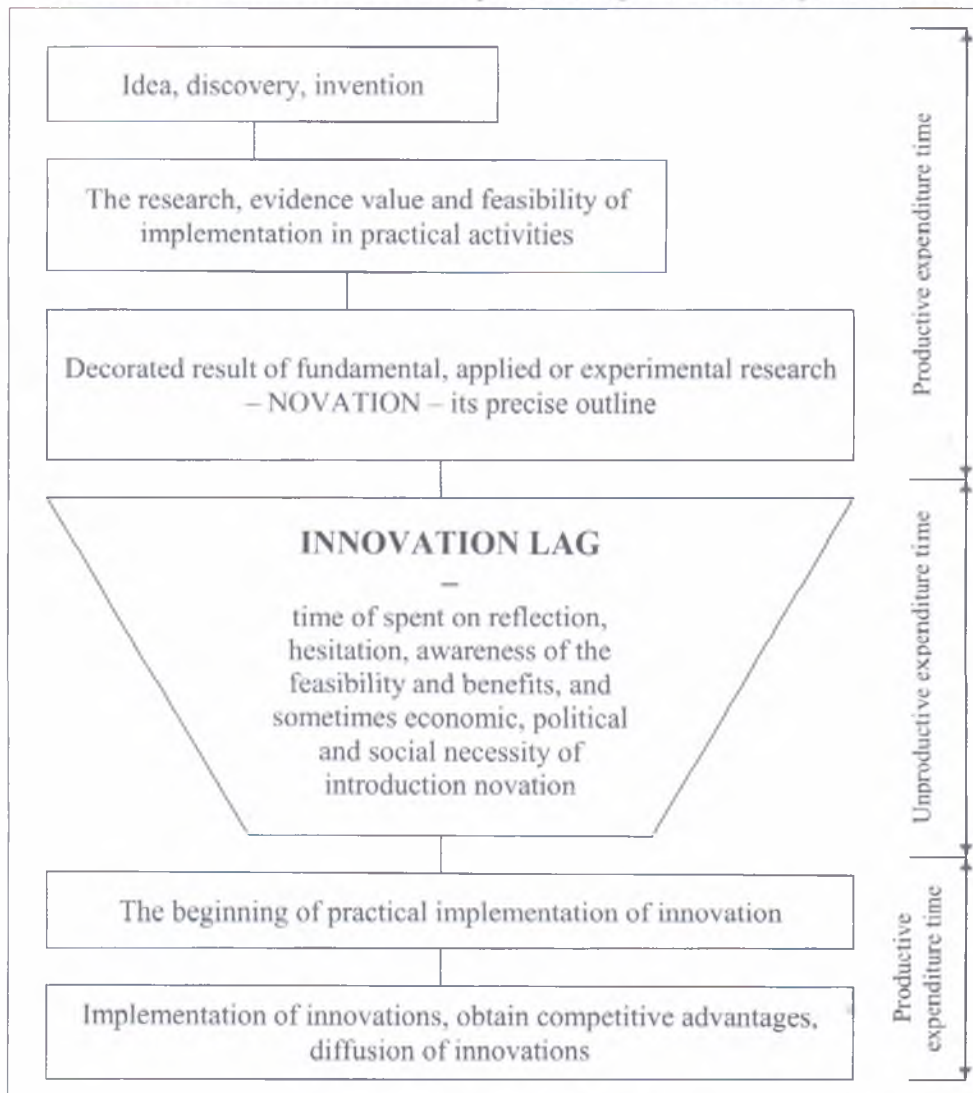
Idea, discovery, invention

The research, evidence value and feasibility of implementation in practical activities

Decorated result of fundamental, applied or experimental research – NOVATION – its precise outline

Productive expenditure time

INNOVATION LAG
–
time of spent on reflection, hesitation, awareness of the feasibility and benefits, and sometimes economic, political and social necessity of introduction novation

Unproductive expenditure time

The beginning of practical implementation of innovation

Implementation of innovations, obtain competitive advantages, diffusion of innovations

Productive expenditure time